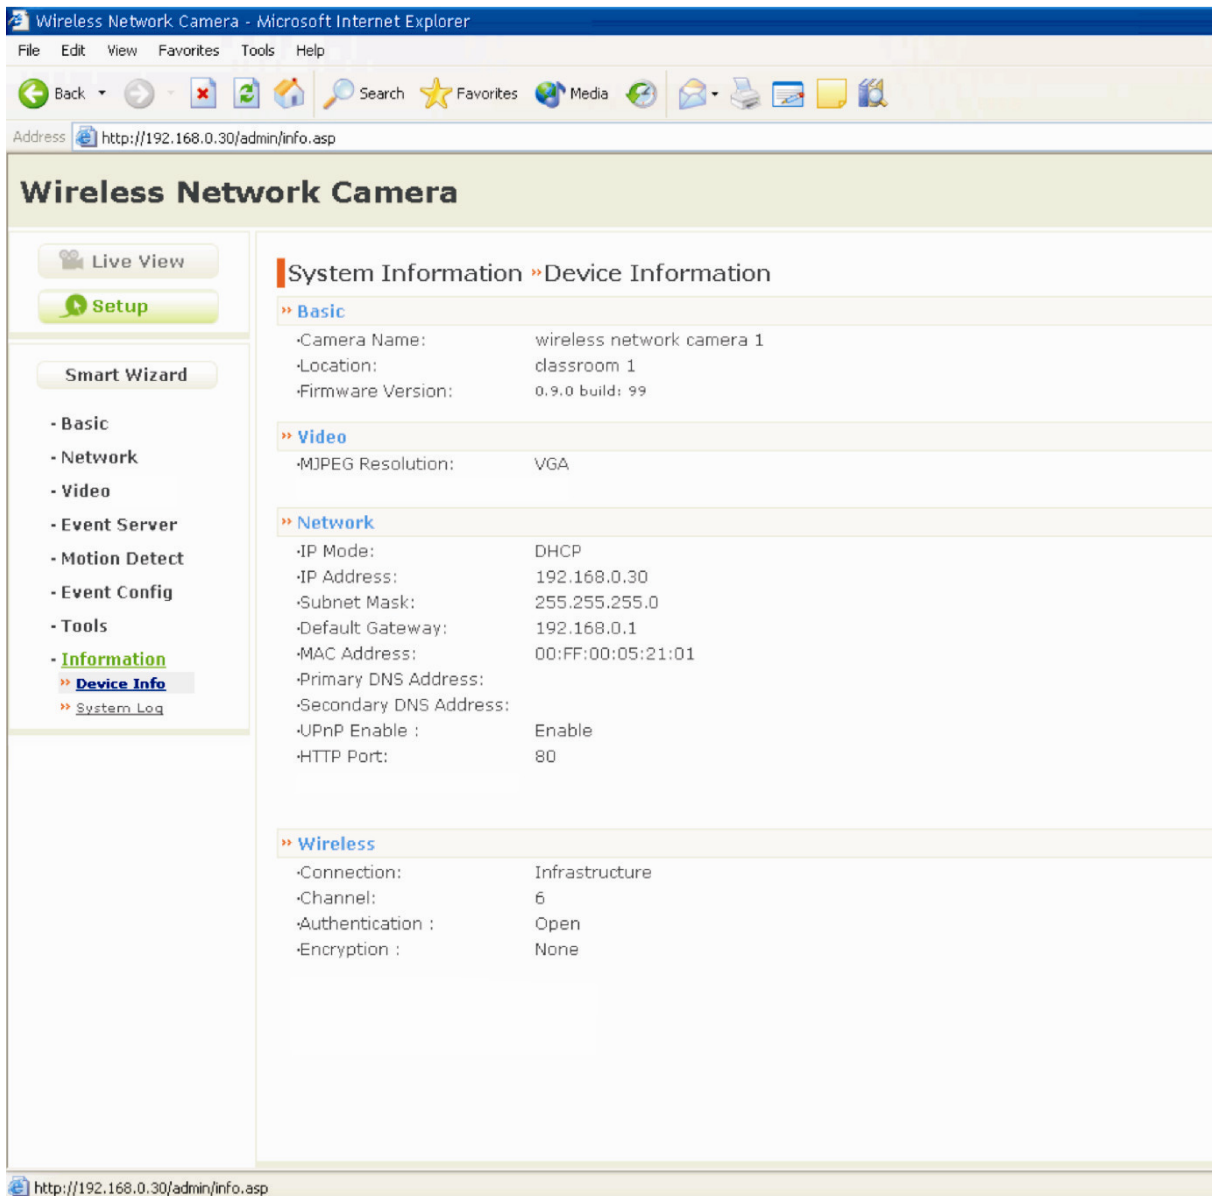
Wireless Network Camera - Microsoft Internet Explorer

File Edit View Favorites Tools Help

Back Search Favorites Media

Address http://192.168.0.30/admin/info.asp

Wireless Network Camera

Live View

Setup

Smart Wizard

- Basic
- Network
- Video
- Event Server
- Motion Detect
- Event Config
- Tools
- Information

» Device Info
» System Log

System Information »Device Information

» Basic

·Camera Name: wireless network camera 1
·Location: classroom 1
·Firmware Version: 0.9.0 build: 99

» Video

·MJPEG Resolution: VGA

» Network

·IP Mode: DHCP
·IP Address: 192.168.0.30
·Subnet Mask: 255.255.255.0
·Default Gateway: 192.168.0.1
·MAC Address: 00:FF:00:05:21:01
·Primary DNS Address:
·Secondary DNS Address:
·UPnP Enable : Enable
·HTTP Port: 80

» Wireless

·Connection: Infrastructure
·Channel: 6
·Authentication : Open
·Encryption : None

http://192.168.0.30/admin/info.asp